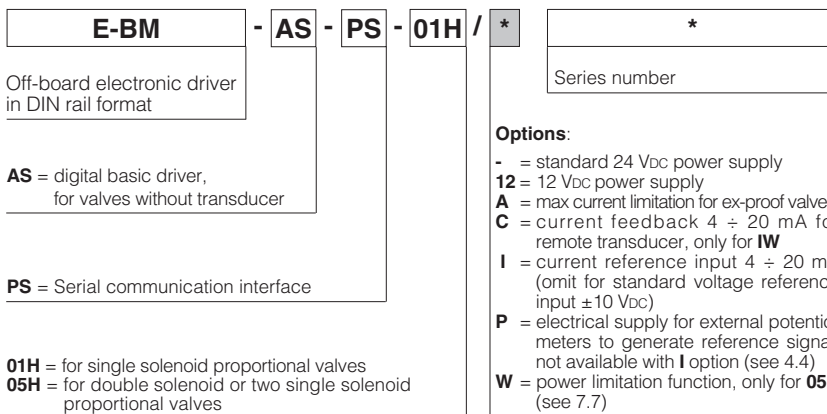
E-BM - AS - PS - 01H / * *

Off-board electronic driver in DIN rail format

AS = digital basic driver, for valves without transducer

PS = Serial communication interface

01H = for single solenoid proportional valves
05H = for double solenoid or two single solenoid proportional valves

Series number

Options:
- = standard 24 VDC power supply
12 = 12 VDC power supply
A = max current limitation for ex-proof valve
C = current feedback 4 ÷ 20 mA fo remote transducer, only for IW
I = current reference input 4 ÷ 20 m (omit for standard voltage referenc input ±10 VDC)
P = electrical supply for external potentio meters to generate reference signa not available with I option (see 4.4)
W = power limitation function, only for 05 (see 7.7)